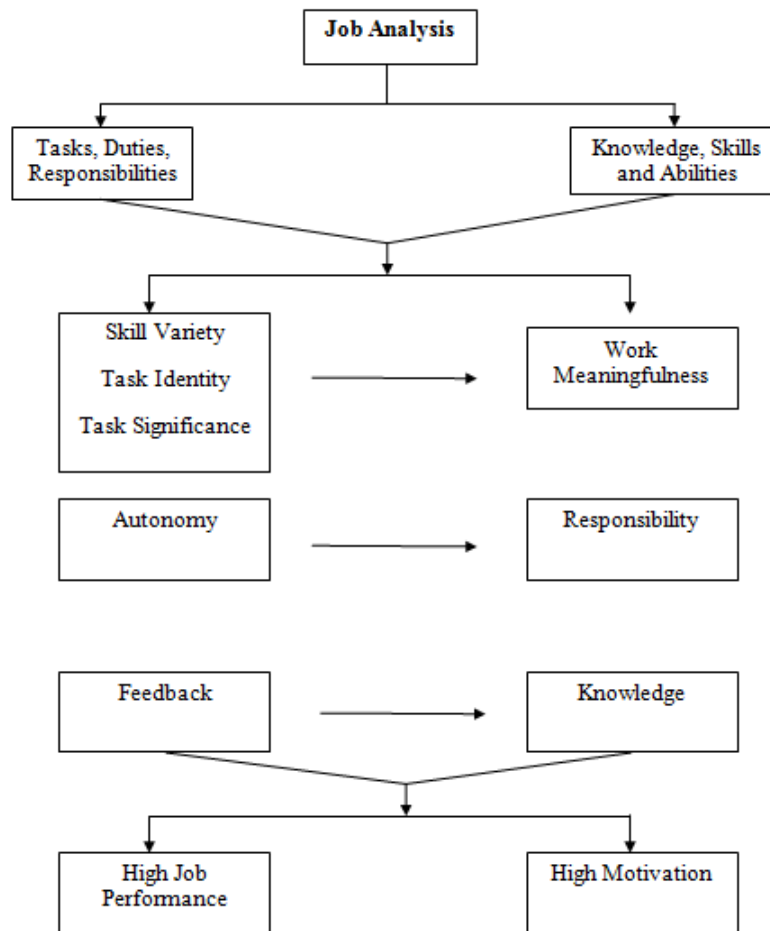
Job Analysis

Tasks, Duties, Responsibilities

Knowledge, Skills and Abilities

Skill Variety

Task Identity

Task Significance

Work Meaningfulness

Autonomy

Responsibility

Feedback

Knowledge

High Job Performance

High Motivation